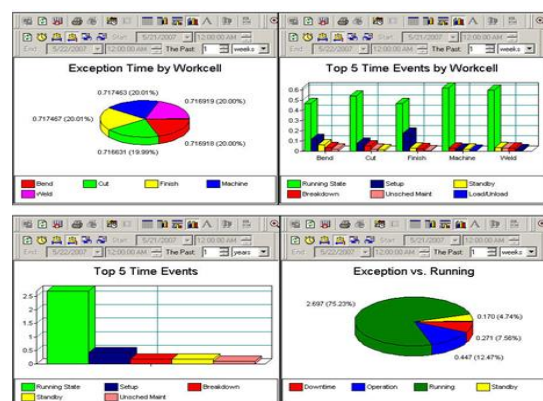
Start: 5/21/2007 12:00:00 AM
End: 5/22/2007 12:00:00 AM The Past: 1 weeks

Exception Time by Workcell

0.717463 (20.01%)
0.716919 (20.00%)
0.717467 (20.01%)
0.716918 (20.00%)
0.716631 (19.99%)

Bend
Cut
Finish
Machine
Weld

Start: 5/21/2007 12:00:00 AM
End: 5/22/2007 12:00:00 AM The Past: 1 weeks

Top 5 Time Events by Workcell

0.6
0.5
0.4
0.3
0.2
0.1
0

Bend
Cut
Finish
Machine
Weld

Running State
Setup
Standby
Breakdown
Unsched Maint
Load/Unload

Start: 5/21/2007 12:00:00 AM
End: 5/22/2007 12:00:00 AM The Past: 1 years

Top 5 Time Events

2.5
2
1.5
1
0.5
0

Running State
Setup
Breakdown
Standby
Unsched Maint

Start: 5/21/2007 12:00:00 AM
End: 5/22/2007 12:00:00 AM The Past: 1 weeks

Exception vs. Running

2.697 (75.23%)
0.170 (4.74%)
0.271 (7.56%)
0.447 (12.47%)

Downtime
Operation
Running
Standby